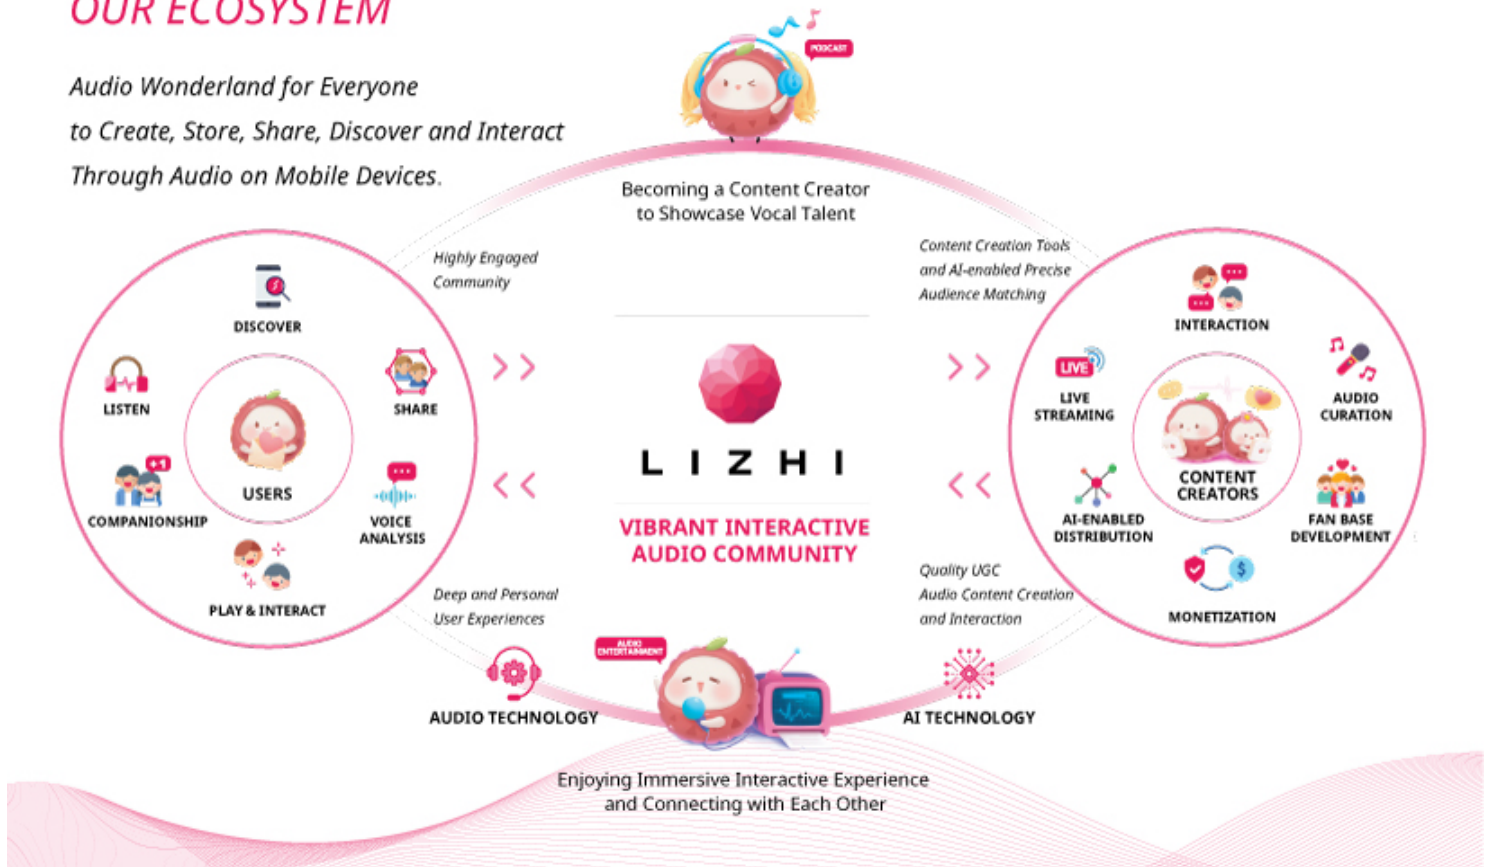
OUR ECOSYSTEM

Audio Wonderland for Everyone to Create, Store, Share, Discover and Interact Through Audio on Mobile Devices.

PODCAST

Becoming a Content Creator to Showcase Vocal Talent

Highly Engaged Community

Content Creation Tools and AI-enabled Precise Audience Matching

DISCOVER

LISTEN

SHARE

USERS

COMPANIONSHIP

VOICE ANALYSIS

PLAY & INTERACT

LIZHI

VIBRANT INTERACTIVE AUDIO COMMUNITY

INTERACTION

LIVE

LIVE STREAMING

AUDIO CURATION

CONTENT CREATORS

AI-ENABLED DISTRIBUTION

FAN BASE DEVELOPMENT

MONETIZATION

Deep and Personal User Experiences

Quality UGC Audio Content Creation and Interaction

AUDIO ENTERTAINMENT

AUDIO TECHNOLOGY

AI TECHNOLOGY

Enjoying Immersive Interactive Experience and Connecting with Each Other